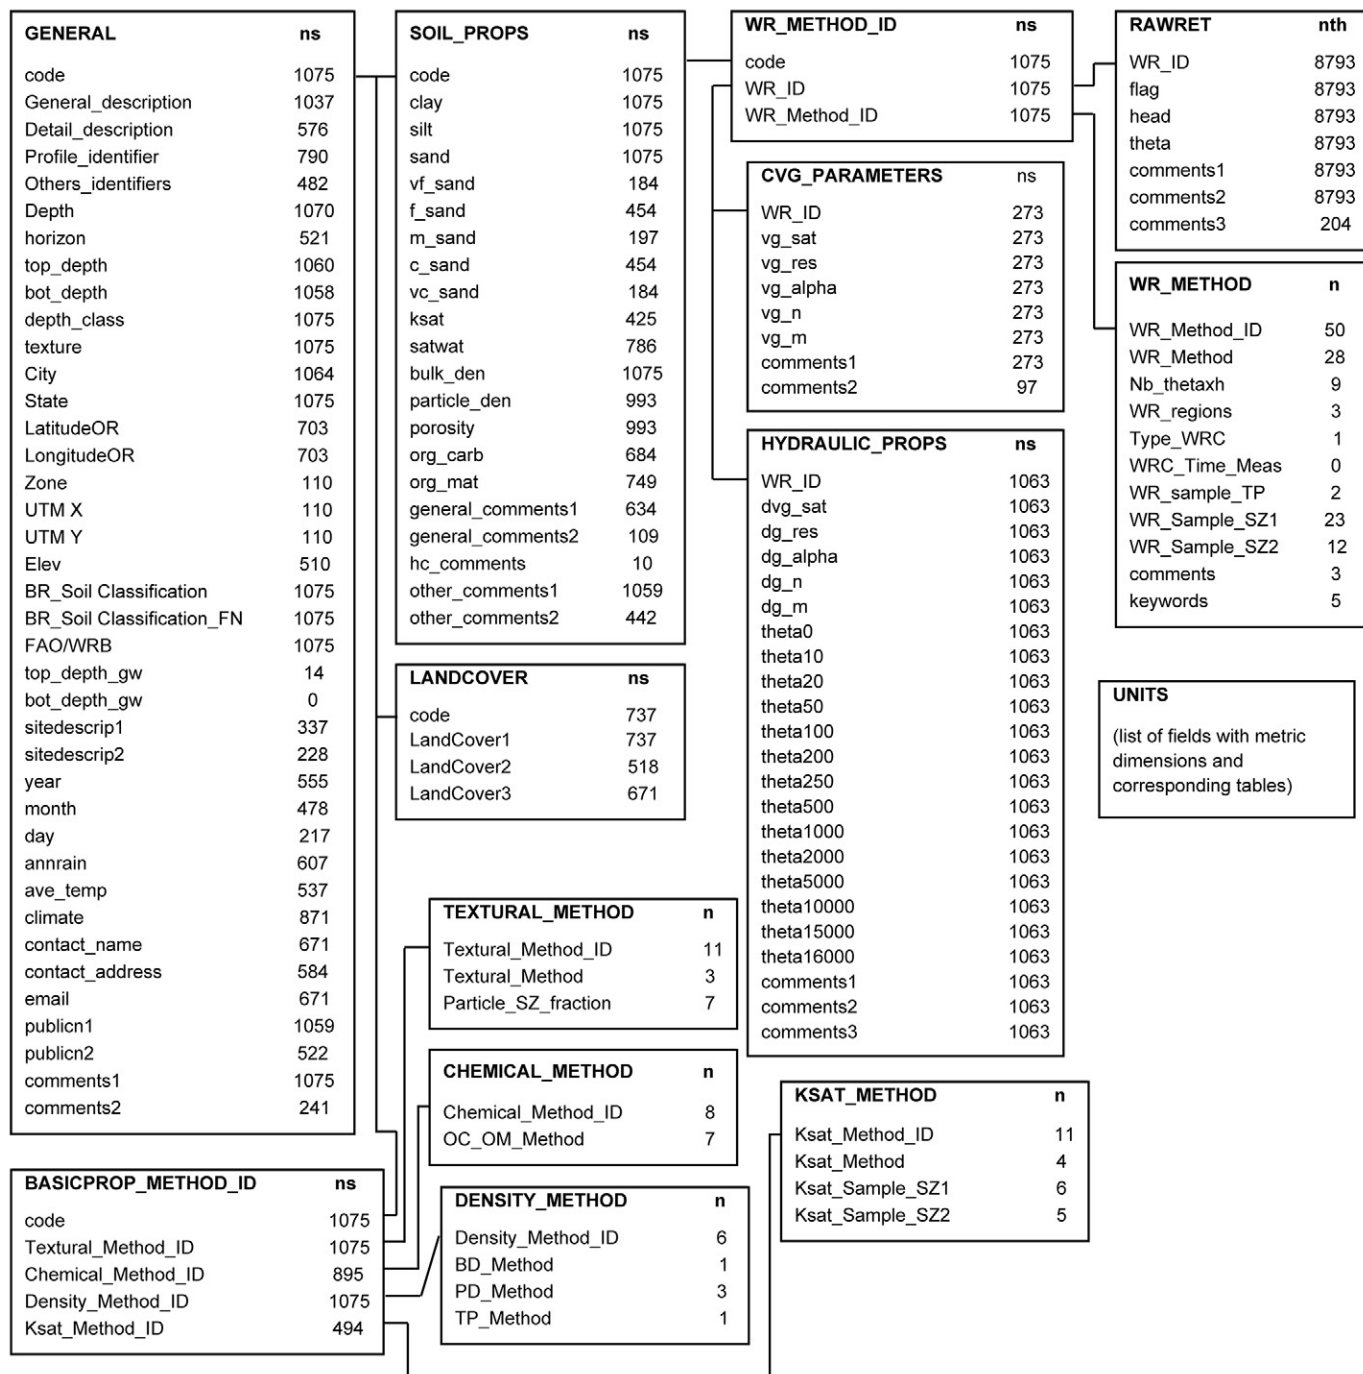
| GENERAL | ns |
|---|---|
| code | 1075 |
| General_description | 1037 |
| Detail_description | 576 |
| Profile_identifier | 790 |
| Others_identifiers | 482 |
| Depth | 1070 |
| horizon | 521 |
| top_depth | 1060 |
| bot_depth | 1058 |
| depth_class | 1075 |
| texture | 1075 |
| City | 1064 |
| State | 1075 |
| LatitudeOR | 703 |
| LongitudeOR | 703 |
| Zone | 110 |
| UTM X | 110 |
| UTM Y | 110 |
| Elev | 510 |
| BR_Soil Classification | 1075 |
| BR_Soil Classification_FN | 1075 |
| FAO/WRB | 1075 |
| top_depth_gw | 14 |
| bot_depth_gw | 0 |
| sitedescrip1 | 337 |
| sitedescrip2 | 228 |
| year | 555 |
| month | 478 |
| day | 217 |
| annrain | 607 |
| ave_temp | 537 |
| climate | 871 |
| contact_name | 671 |
| contact_address | 584 |
| email | 671 |
| publicn1 | 1059 |
| publicn2 | 522 |
| comments1 | 1075 |
| comments2 | 241 |

| BASICPROP_METHOD_ID | ns |
|---|---|
| code | 1075 |
| Textural_Method_ID | 1075 |
| Chemical_Method_ID | 895 |
| Density_Method_ID | 1075 |
| Ksat_Method_ID | 494 |

| SOIL_PROPS | ns |
|---|---|
| code | 1075 |
| clay | 1075 |
| silt | 1075 |
| sand | 1075 |
| vf_sand | 184 |
| f_sand | 454 |
| m_sand | 197 |
| c_sand | 454 |
| vc_sand | 184 |
| ksat | 425 |
| satwat | 786 |
| bulk_den | 1075 |
| particle_den | 993 |
| porosity | 993 |
| org_carb | 684 |
| org_mat | 749 |
| general_comments1 | 634 |
| general_comments2 | 109 |
| hc_comments | 10 |
| other_comments1 | 1059 |
| other_comments2 | 442 |

| LANDCOVER | ns |
|---|---|
| code | 737 |
| LandCover1 | 737 |
| LandCover2 | 518 |
| LandCover3 | 671 |

| TEXTURAL_METHOD | n |
|---|---|
| Textural_Method_ID | 11 |
| Textural_Method | 3 |
| Particle_SZ_fraction | 7 |

| CHEMICAL_METHOD | n |
|---|---|
| Chemical_Method_ID | 8 |
| OC_OM_Method | 7 |

| DENSITY_METHOD | n |
|---|---|
| Density_Method_ID | 6 |
| BD_Method | 1 |
| PD_Method | 3 |
| TP_Method | 1 |

| WR_METHOD_ID | ns |
|---|---|
| code | 1075 |
| WR_ID | 1075 |
| WR_Method_ID | 1075 |

| CVG_PARAMETERS | ns |
|---|---|
| WR_ID | 273 |
| vg_sat | 273 |
| vg_res | 273 |
| vg_alpha | 273 |
| vg_n | 273 |
| vg_m | 273 |
| comments1 | 273 |
| comments2 | 97 |

| HYDRAULIC_PROPS | ns |
|---|---|
| WR_ID | 1063 |
| dvg_sat | 1063 |
| dg_res | 1063 |
| dg_alpha | 1063 |
| dg_n | 1063 |
| dg_m | 1063 |
| theta0 | 1063 |
| theta10 | 1063 |
| theta20 | 1063 |
| theta50 | 1063 |
| theta100 | 1063 |
| theta200 | 1063 |
| theta250 | 1063 |
| theta500 | 1063 |
| theta1000 | 1063 |
| theta2000 | 1063 |
| theta5000 | 1063 |
| theta10000 | 1063 |
| theta15000 | 1063 |
| theta16000 | 1063 |
| comments1 | 1063 |
| comments2 | 1063 |
| comments3 | 1063 |

| KSAT_METHOD | n |
|---|---|
| Ksat_Method_ID | 11 |
| Ksat_Method | 4 |
| Ksat_Sample_SZ1 | 6 |
| Ksat_Sample_SZ2 | 5 |

| RAWRET | nth |
|---|---|
| WR_ID | 8793 |
| flag | 8793 |
| head | 8793 |
| theta | 8793 |
| comments1 | 8793 |
| comments2 | 8793 |
| comments3 | 204 |

| WR_METHOD | n |
|---|---|
| WR_Method_ID | 50 |
| WR_Method | 28 |
| Nb_thetaxh | 9 |
| WR_regions | 3 |
| Type_WRC | 1 |
| WRC_Time_Meas | 0 |
| WR_sample_TP | 2 |
| WR_Sample_SZ1 | 23 |
| WR_Sample_SZ2 | 12 |
| comments | 3 |
| keywords | 5 |

UNITS

(list of fields with metric dimensions and corresponding tables)